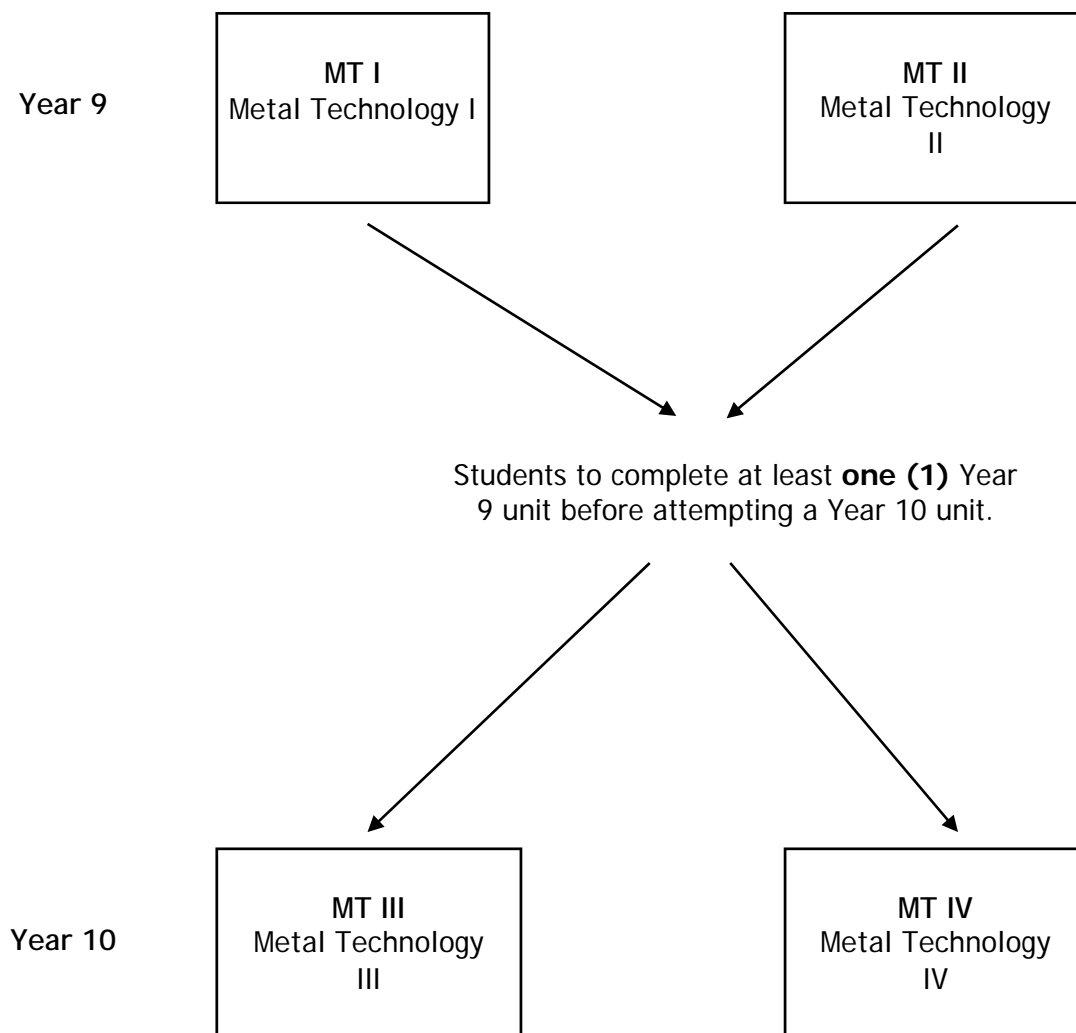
Year 9

MT I
Metal Technology I

MT II
Metal Technology II

Students to complete at least **one (1)** Year 9 unit before attempting a Year 10 unit.

Year 10

MT III
Metal Technology III

MT IV
Metal Technology IV